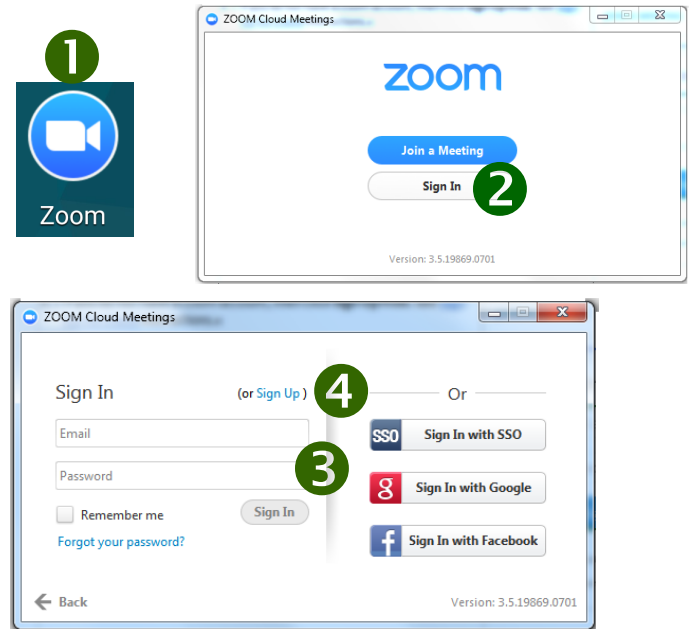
1

Zoom

ZOOM Cloud Meetings

zoom

Join a Meeting

Sign In

2

Version: 3.5.19869.0701

ZOOM Cloud Meetings

Sign In

(or Sign Up)

4

Or

Email

Password

3

SSO Sign In with SSO

g Sign In with Google

f Sign In with Facebook

Remember me

Sign In

Forgot your password?

Back

Version: 3.5.19869.0701